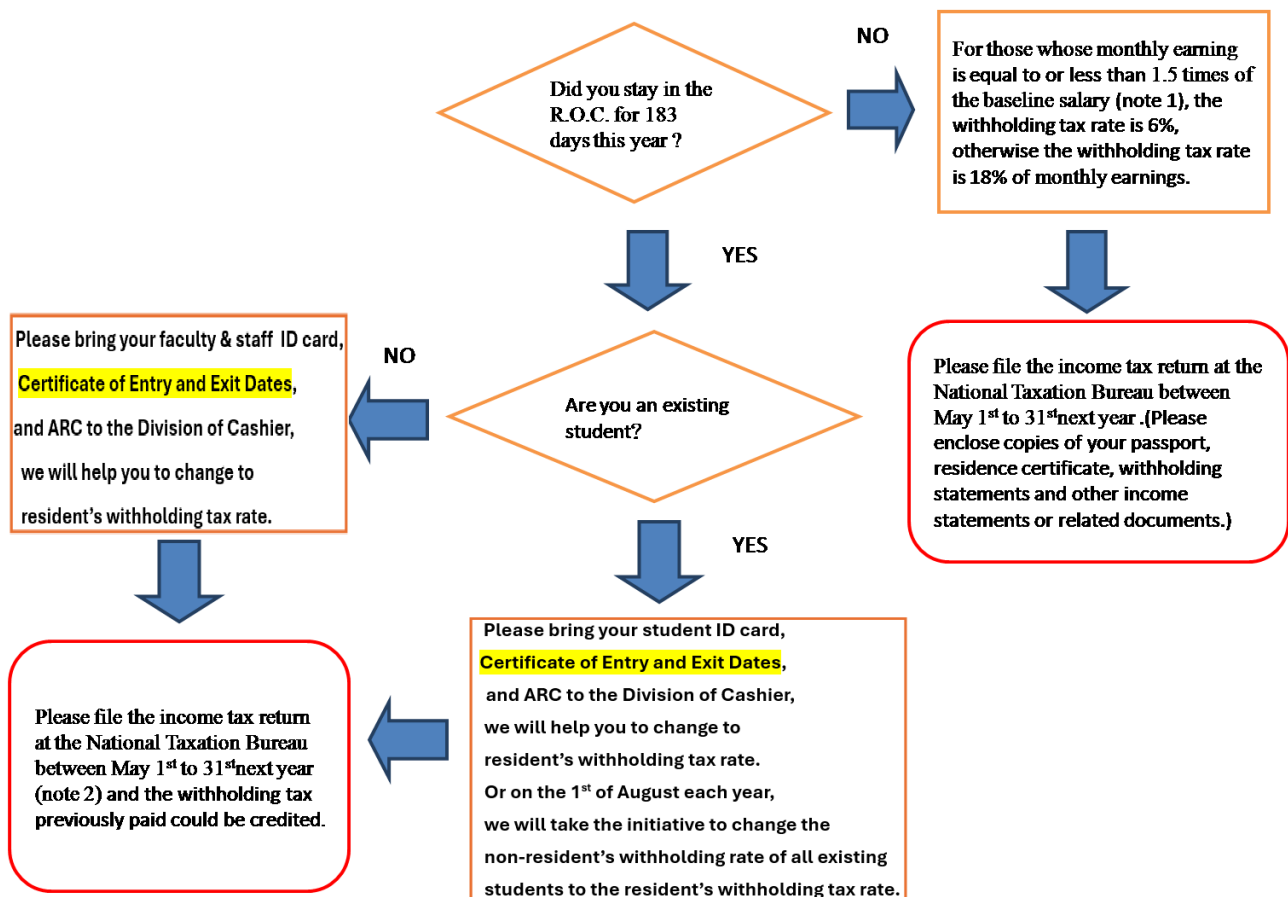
Did you stay in the R.O.C. for 183 days this year ?

NO

For those whose monthly earning is equal to or less than 1.5 times of the baseline salary (note 1), the withholding tax rate is 6%, otherwise the withholding tax rate is 18% of monthly earnings.

YES

Please file the income tax return at the National Taxation Bureau between May 1$^{st}$ to 31$^{st}$next year .(Please enclose copies of your passport, residence certificate, withholding statements and other income statements or related documents.)

Please bring your faculty & staff ID card, Certificate of Entry and Exit Dates, and ARC to the Division of Cashier, we will help you to change to resident's withholding tax rate.

NO

Are you an existing student?

YES

Please bring your student ID card, Certificate of Entry and Exit Dates, and ARC to the Division of Cashier, we will help you to change to resident's withholding tax rate. Or on the 1$^{st}$ of August each year, we will take the initiative to change the non-resident's withholding rate of all existing students to the resident's withholding tax rate.

Please file the income tax return at the National Taxation Bureau between May 1$^{st}$ to 31$^{st}$next year (note 2) and the withholding tax previously paid could be credited.